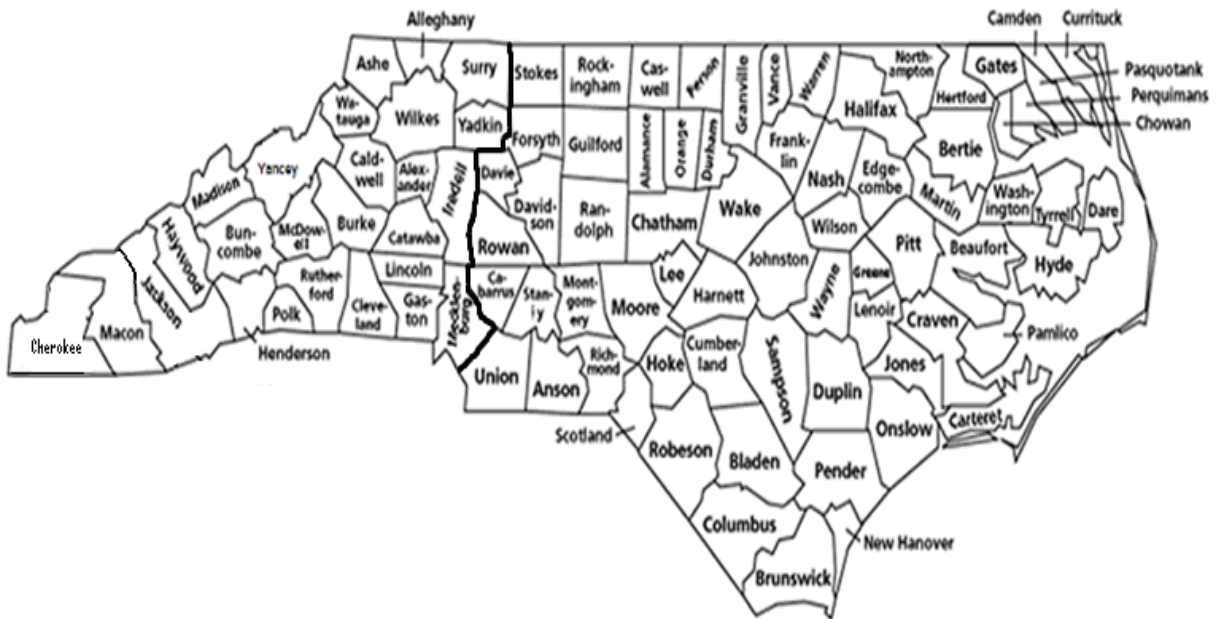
Alleghany
Camden
Currituck
Ashe
Surry
Stokes
Rockingham
Caswell
Person
Granville
Vance
Warren
Northampton
Gates
Pasquotank
Perquimans
Chowan
Hertford
Watauga
Wilkes
Yadkin
Forsyth
Guilford
Alamance
Orange
Durham
Franklin
Halifax
Bertie
Yancey
Madison
Caldwell
Alexander
Iredell
Davie
Nash
Edgecombe
Martin
Washington
Tyrrell
Dare
Haywood
Buncombe
McDowell
Burke
Catawba
Davidson
Randolph
Chatham
Wake
Wilson
Pitt
Beaufort
Hyde
Rowan
Johnston
Greene
Lincoln
Rutherford
Cabarrus
Stanly
Montgomery
Lee
Harnett
Wayne
Lenoir
Craven
Pamlico
Jackson
Polk
Cleveland
Gaston
Mecklenburg
Moore
Macon
Cherokee
Henderson
Richmond
Hoke
Cumberland
Sampson
Jones
Union
Anson
Duplin
Carteret
Onslow
Scotland
Robeson
Bladen
Pender
Columbus
New Hanover
Brunswick